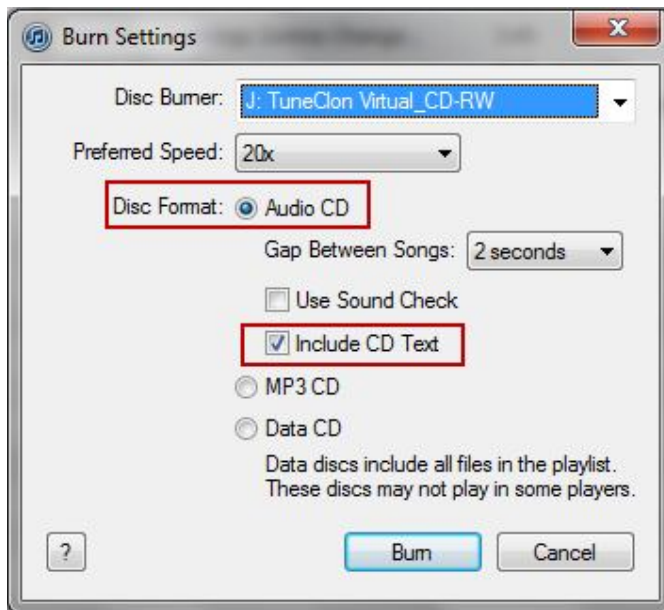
Burn Settings

Disc Burner: J: TuneClon Virtual_CD-RW

Preferred Speed: 20x

Disc Format: Audio CD

Gap Between Songs: 2 seconds

Use Sound Check

Include CD Text

MP3 CD

Data CD

Data discs include all files in the playlist. These discs may not play in some players.

?

Burn

Cancel